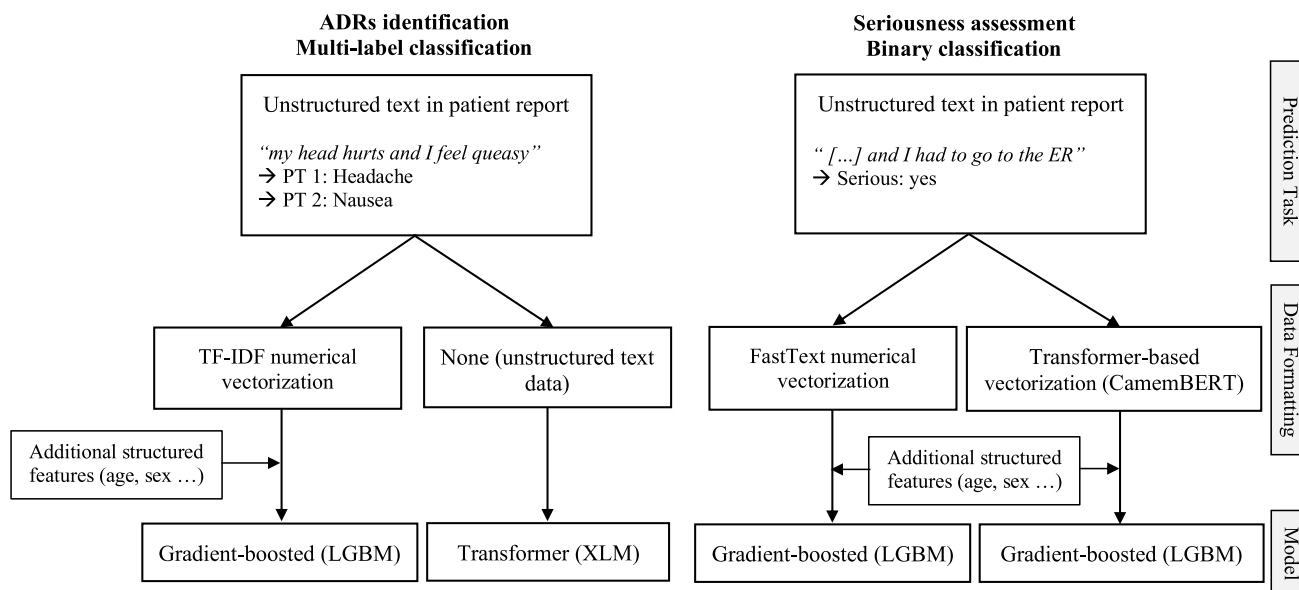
**ADRs identification**
**Multi-label classification**

Unstructured text in patient report

*"my head hurts and I feel queasy"*
→ PT 1: Headache
→ PT 2: Nausea

TF-IDF numerical vectorization

None (unstructured text data)

Additional structured features (age, sex …)

Gradient-boosted (LGBM)

Transformer (XLM)

**Seriousness assessment**
**Binary classification**

Unstructured text in patient report

*" […] and I had to go to the ER"*
→ Serious: yes

FastText numerical vectorization

Transformer-based vectorization (CamemBERT)

Additional structured features (age, sex …)

Gradient-boosted (LGBM)

Gradient-boosted (LGBM)

Prediction Task

Data Formating

Model